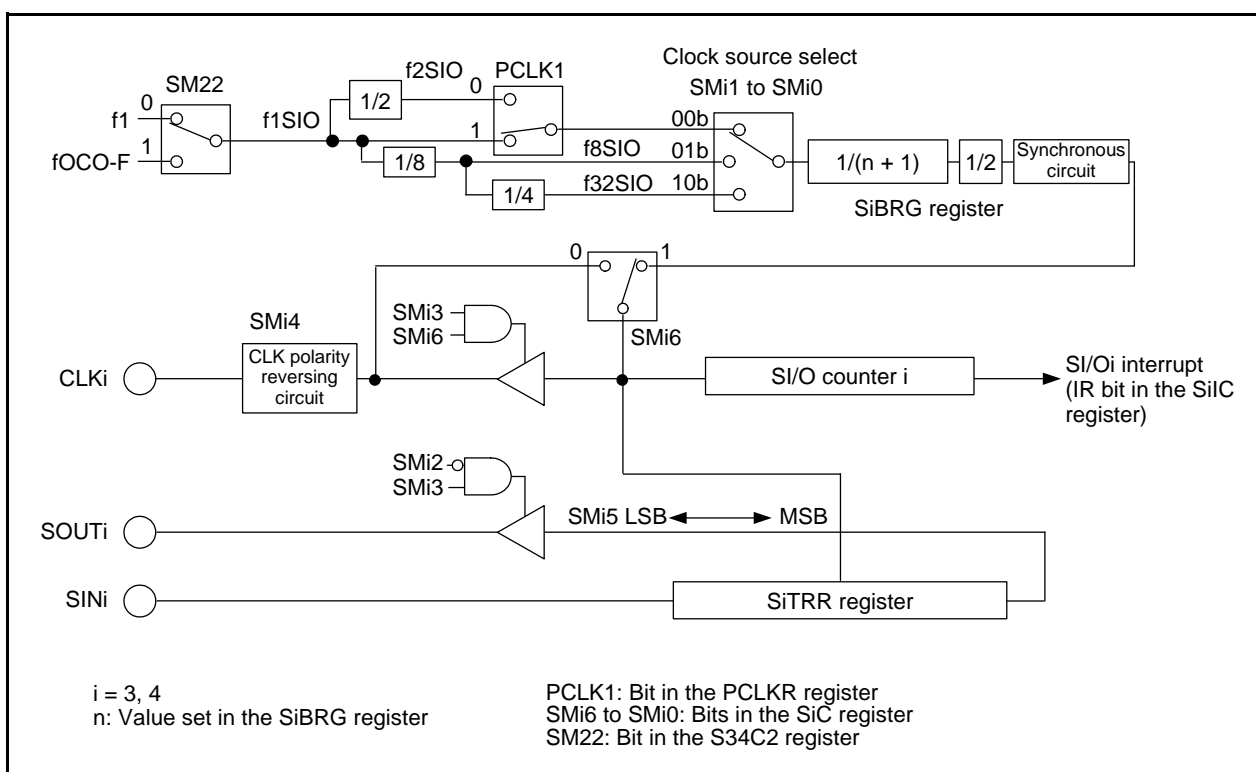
Clock source select
SMi1 to SMi0
SM22
f2SIO
PCLK1
0
0
1/2
f1
1
f1SIO
1
00b
fOCO-F
1/8
f8SIO
01b
1/(n + 1)
1/2
Synchronous circuit
1/4
f32SIO
10b
SiBRG register
0
1
SMi3
SMi4
SMi6
SMi6
CLK polarity reversing circuit
CLKi
SI/O counter i
SI/Oi interrupt (IR bit in the SiIC register)
SMi2
SMi3
SMi5 LSB
MSB
SOUTi
SINi
SiTRR register

i = 3, 4
n: Value set in the SiBRG register

PCLK1: Bit in the PCLKR register
SMi6 to SMi0: Bits in the SiC register
SM22: Bit in the S34C2 register